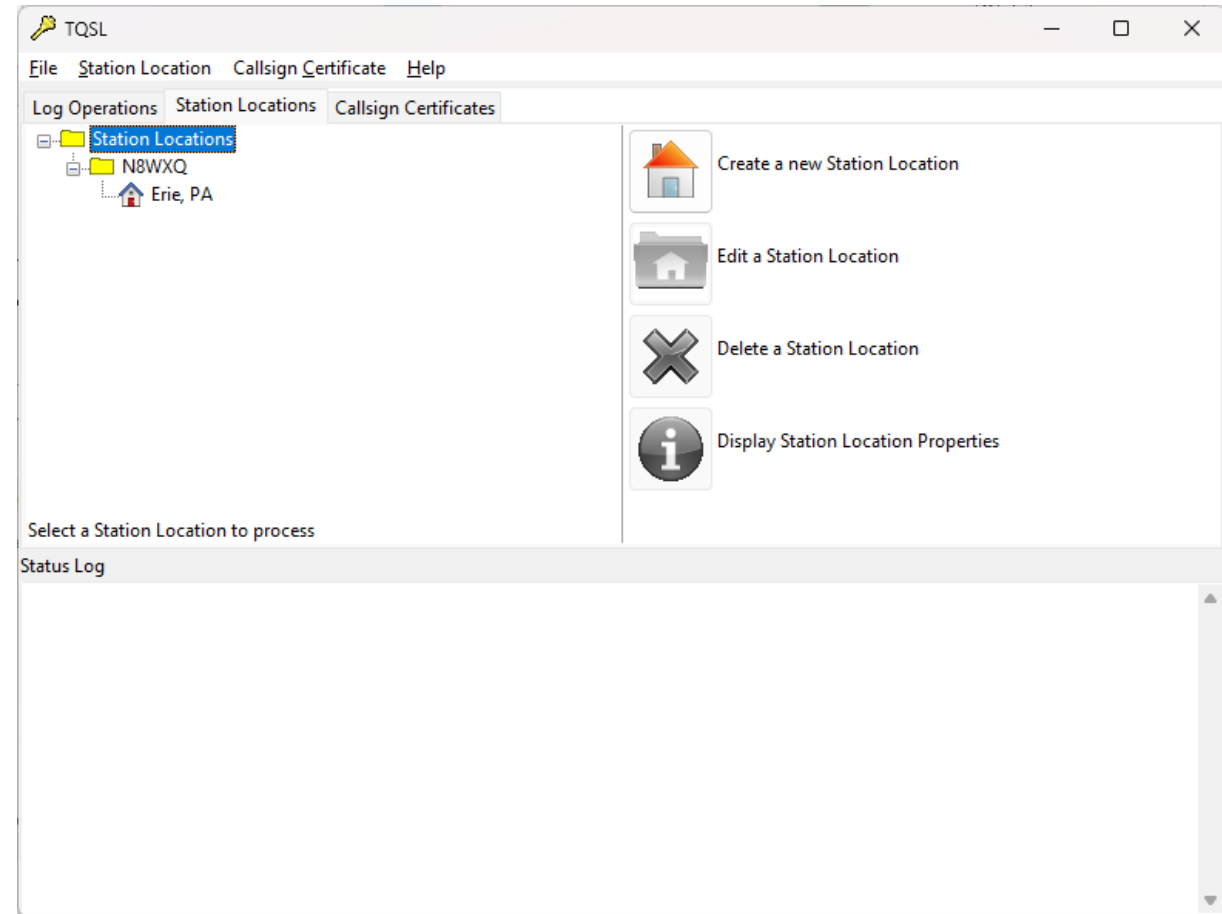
TQSL

File Station Location Callsign Certificate Help

Log Operations Station Locations Callsign Certificates

Station Locations
N8WXQ
Erie, PA

Create a new Station Location

Edit a Station Location

Delete a Station Location

Display Station Location Properties

Select a Station Location to process

Status Log